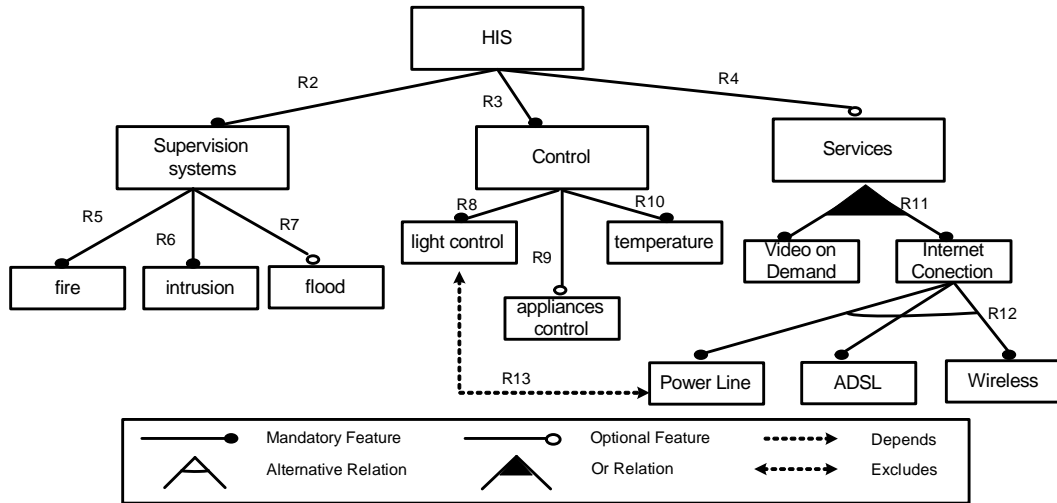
HIS

R2

R3

R4

Supervision systems

Control

Services

R5

R6

R7

R8

R9

R10

R11

fire

intrusion

flood

light control

appliances control

temperature

Video on Demand

Internet Conection

R12

R13

Power Line

ADSL

Wireless

Mandatory Feature

Optional Feature

Depends

Alternative Relation

Or Relation

Excludes